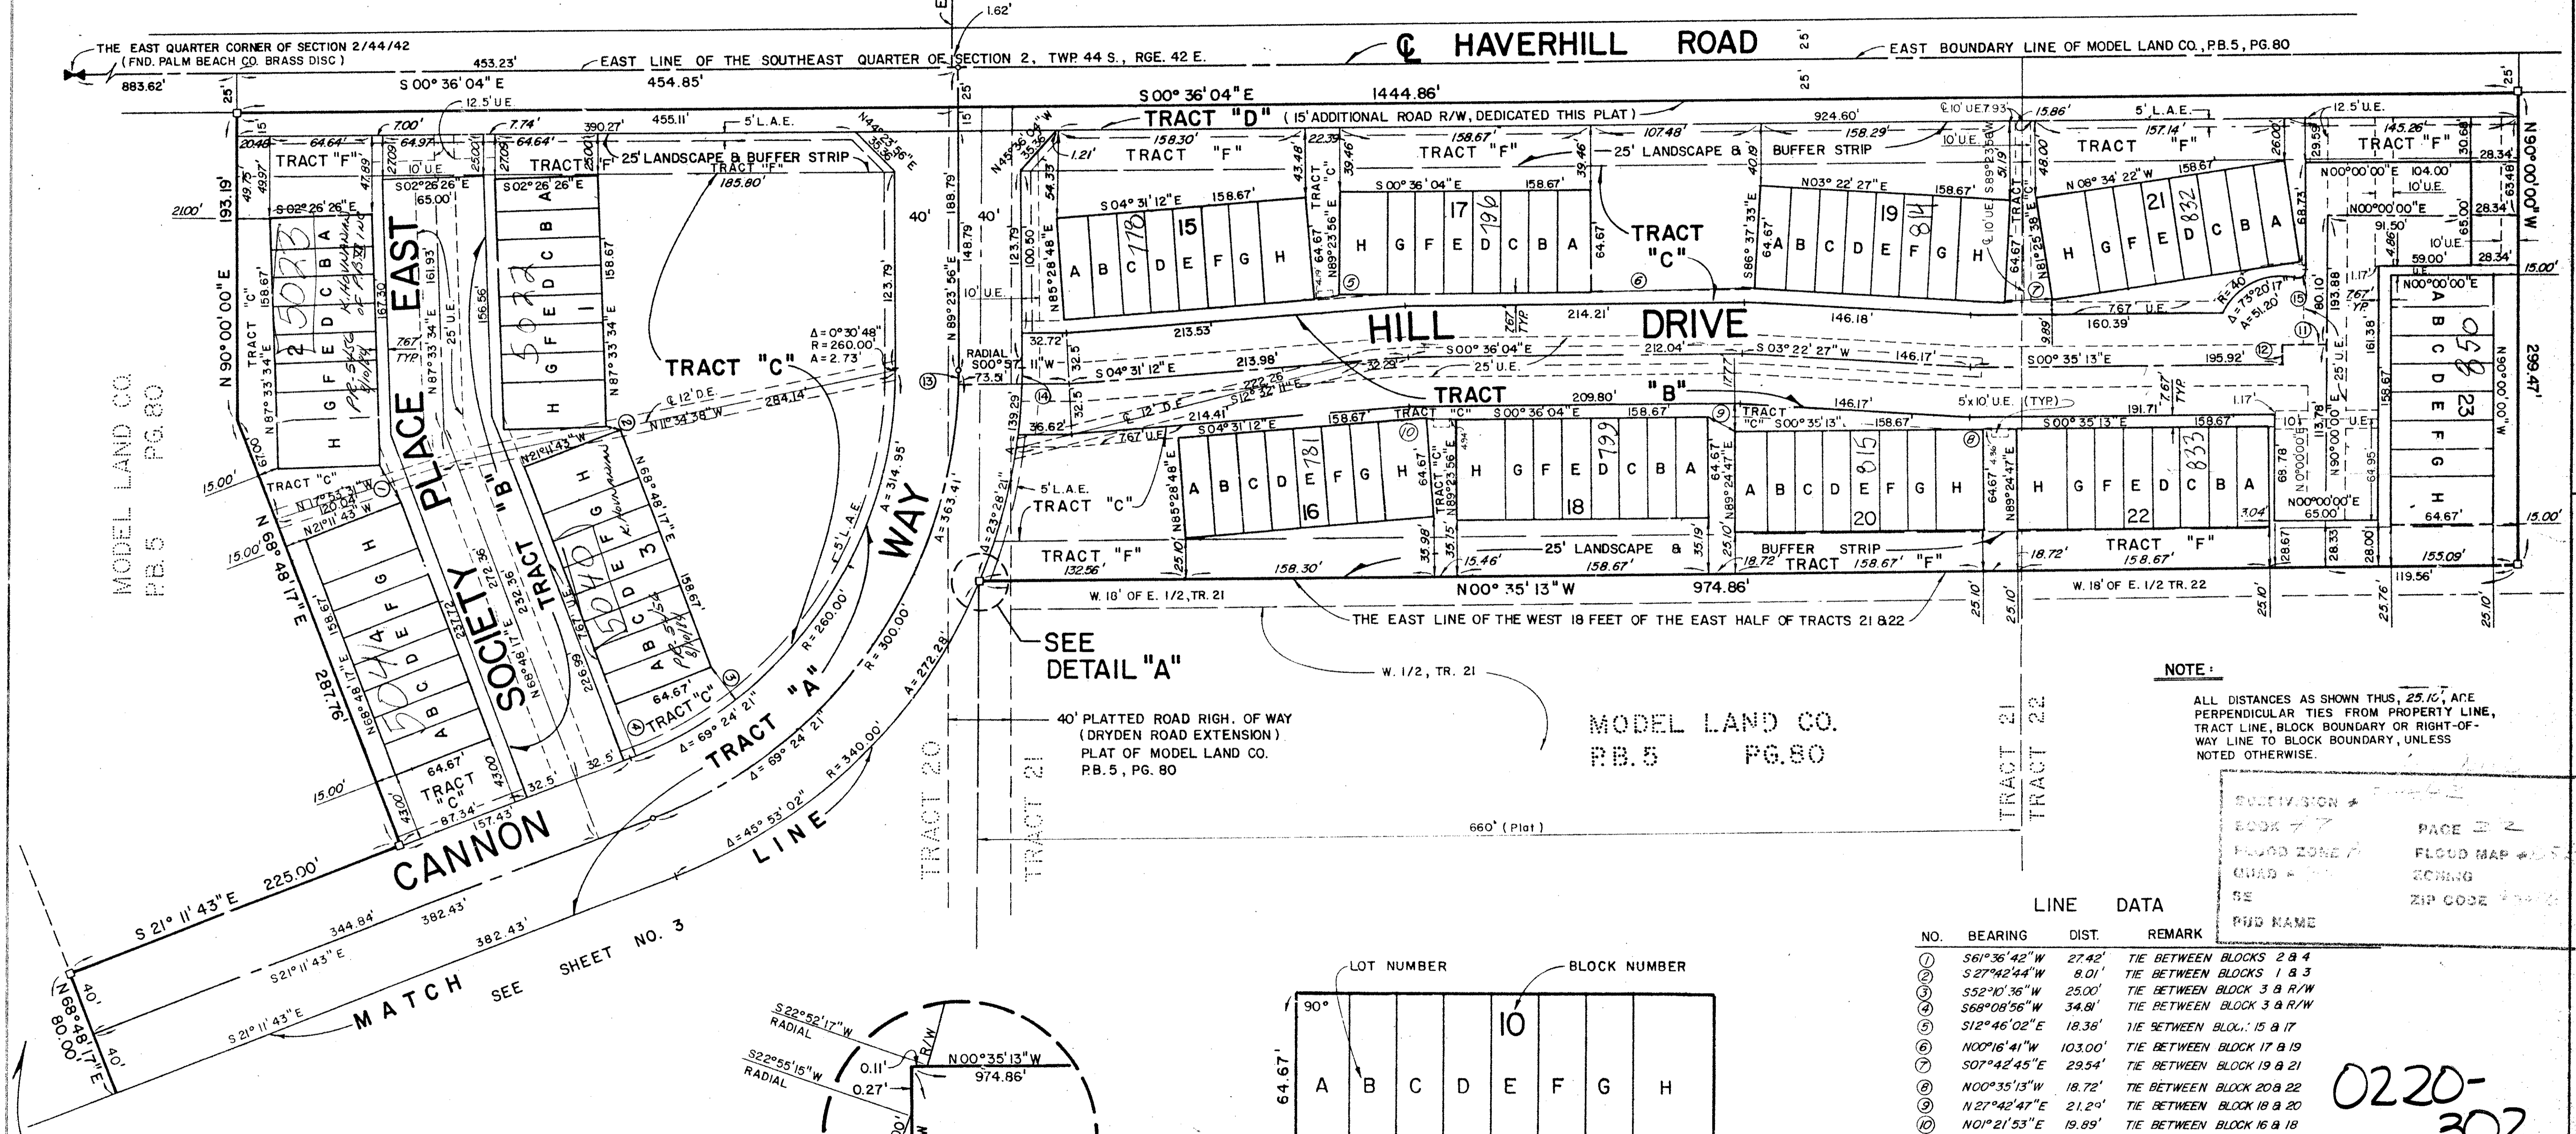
1.62'

THE EAST QUARTER CORNER OF SECTION 2/44/42 (FND. PALM BEACH CO. BRASS DISC)
883.62'
453.23'
EAST LINE OF THE SOUTHEAST QUARTER OF SECTION 2, TWP. 44 S., RGE. 42 E.
℄ HAVERHILL ROAD
EAST BOUNDARY LINE OF MODEL LAND CO., P.B.5, PG.80
S 00° 36' 04" E 454.85'
S 00° 36' 04" E 1444.86'
12.5' U.E.
TRACT "D" (15' ADDITIONAL ROAD R/W, DEDICATED THIS PLAT)
25' LANDSCAPE & BUFFER STRIP
TRACT "F"
TRACT "C"
HILL DRIVE
TRACT "B"
PLACE EAST
SOCIETY "B"
TRACT
WAY
TRACT "A"
CANNON
LINE
MATCH SEE SHEET NO. 3
S 21° 11' 43" E 225.00'
N 68° 48' 17" E 80.00'
N 90°00'00" E 193.19'
N 90°00'00" W 299.47'
N00° 35' 13" W 974.86'
W. 18' OF E. 1/2, TR. 21
W. 18' OF E. 1/2 TR. 22
THE EAST LINE OF THE WEST 18 FEET OF THE EAST HALF OF TRACTS 21 & 22
SEE DETAIL "A"
W. 1/2, TR. 21
MODEL LAND CO. P.B. 5 PG. 80
40' PLATTED ROAD RIGH. OF WAY (DRYDEN ROAD EXTENSION) PLAT OF MODEL LAND CO. P.B.5, PG. 80
660' (Plat)
TRACT 20
TRACT 21
TRACT 21
TRACT 22
Δ = 0°30'48" R = 260.00' A = 2.73'
Δ = 69° 24' 21"
Δ = 45° 53' 02"
R = 300.00'
R = 340.00'
A = 314.95'
A = 363.41'
A = 272.28'
Δ = 23°28'21"
5' L.A.E.
12' D.E.
RADIAL S00°57'
5'x10' U.E. (TYP.)

NOTE:
ALL DISTANCES AS SHOWN THUS, 25.10', ARE PERPENDICULAR TIES FROM PROPERTY LINE, TRACT LINE, BLOCK BOUNDARY OR RIGHT-OF-WAY LINE TO BLOCK BOUNDARY, UNLESS NOTED OTHERWISE.

SUBDIVISION #
BOOK
PAGE
FLOOD ZONE
FLOOD MAP #
QUAD #
ZONING
SE
ZIP CODE
PUD NAME

LINE DATA
| NO. | BEARING | DIST. | REMARK |
|---|---|---|---|
| 1 | S61°36'42"W | 27.42' | TIE BETWEEN BLOCKS 2 & 4 |
| 2 | S27°42'44"W | 8.01' | TIE BETWEEN BLOCKS 1 & 3 |
| 3 | S52°10'36"W | 25.00' | TIE BETWEEN BLOCK 3 & R/W |
| 4 | S68°08'56"W | 34.81' | TIE BETWEEN BLOCK 3 & R/W |
| 5 | S12°46'02"E | 18.36' | TIE BETWEEN BLOCK 15 & 17 |
| 6 | N00°16'41"W | 103.00' | TIE BETWEEN BLOCK 17 & 19 |
| 7 | S07°42'45"E | 29.54' | TIE BETWEEN BLOCK 19 & 21 |
| 8 | N00°35'13"W | 18.72' | TIE BETWEEN BLOCK 20 & 22 |
| 9 | N27°42'47"E | 21.29' | TIE BETWEEN BLOCK 18 & 20 |
| 10 | N01°21'53"E | 19.89' | TIE BETWEEN BLOCK 16 & 18 |

LOT NUMBER
BLOCK NUMBER
90°
64.67'
A B C D E F G H
10

S22°52'17"W RADIAL
S22°55'15"W RADIAL
0.11'
0.27'
R/W
N00°35'13"W 974.86'

0220-302